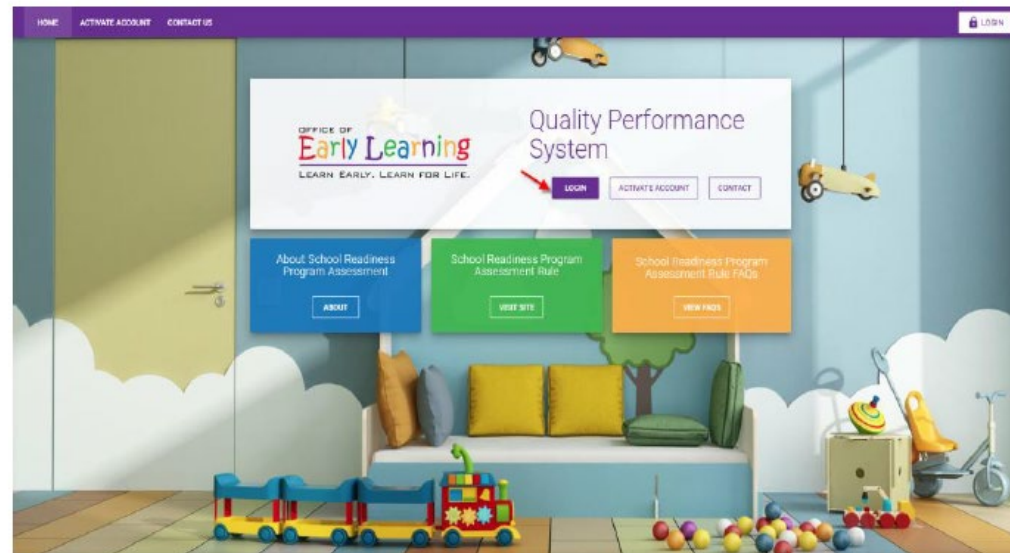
HOME ACTIVATE ACCOUNT CONTACT US

LOGIN

OFFICE OF
Early Learning
LEARN EARLY. LEARN FOR LIFE.

Quality Performance System

LOGIN
ACTIVATE ACCOUNT
CONTACT

About School Readiness Program Assessment

ABOUT

School Readiness Program Assessment Rule

VISIT SITE

School Readiness Program Assessment Rule FAQs

VIEW FAQ'S